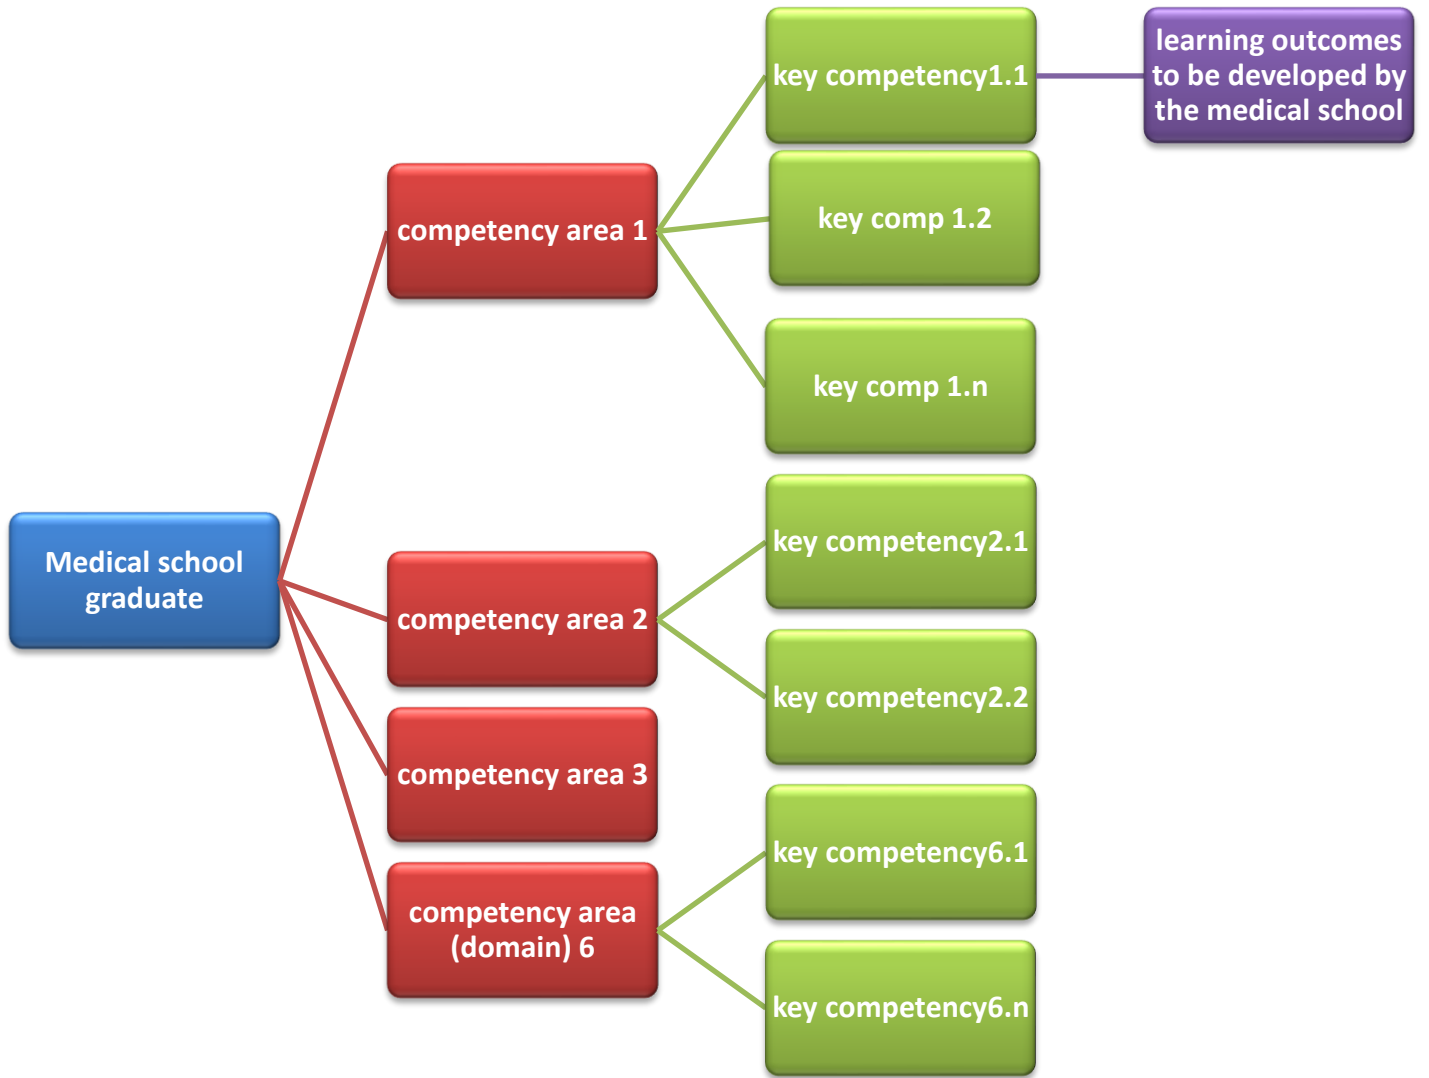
Medical school graduate

competency area 1

key competency1.1

learning outcomes to be developed by the medical school

key comp 1.2

key comp 1.n

competency area 2

key competency2.1

key competency2.2

competency area 3

competency area (domain) 6

key competency6.1

key competency6.n